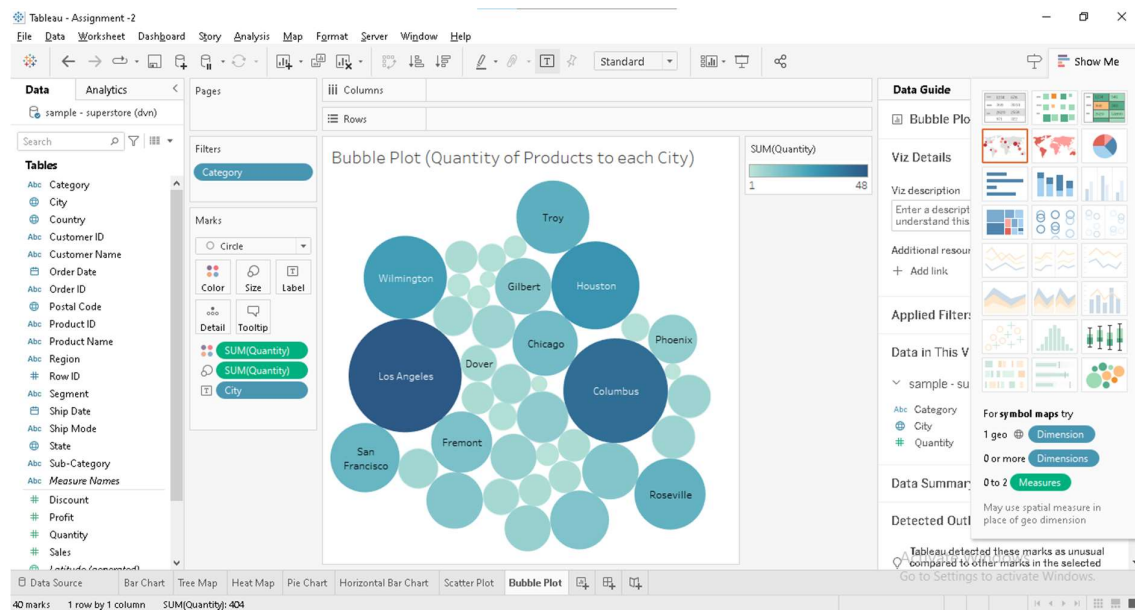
Tableau - Assignment -2

File Data Worksheet Dashboard Story Analysis Map Format Server Window Help

Standard

Show Me

Data Analytics

sample - superstore (dvn)

Search

Tables

Abc Category
City
Country
Abc Customer ID
Abc Customer Name
Order Date
Abc Order ID
Postal Code
Abc Product ID
Abc Product Name
Abc Region
# Row ID
Abc Segment
Ship Date
Abc Ship Mode
State
Abc Sub-Category
Abc Measure Names
# Discount
# Profit
# Quantity
# Sales
Latitude (generated)

Pages

Columns

Rows

Filters

Category

Marks

Circle

Color Size Label

Detail Tooltip

SUM(Quantity)
SUM(Quantity)
City

Bubble Plot (Quantity of Products to each City)

SUM(Quantity)

1 48

Troy
Wilmington
Gilbert
Houston
Chicago
Phoenix
Los Angeles
Dover
Columbus
San Francisco
Fremont
Roseville

Data Guide

Bubble Plo

Viz Details

Viz description

Enter a descript understand this

Additional resour

+ Add link

Applied Filters

Data in This V

sample - su

Abc Category
City
# Quantity

Data Summary

Detected Outl

Tableau detected these marks as unusual compared to other marks in the selected

For symbol maps try

1 geo Dimension

0 or more Dimensions

0 to 2 Measures

May use spatial measure in place of geo dimension

Activate Windows
Go to Settings to activate Windows.

Data Source Bar Chart Tree Map Heat Map Pie Chart Horizontal Bar Chart Scatter Plot Bubble Plot

40 marks 1 row by 1 column SUM(Quantity): 404